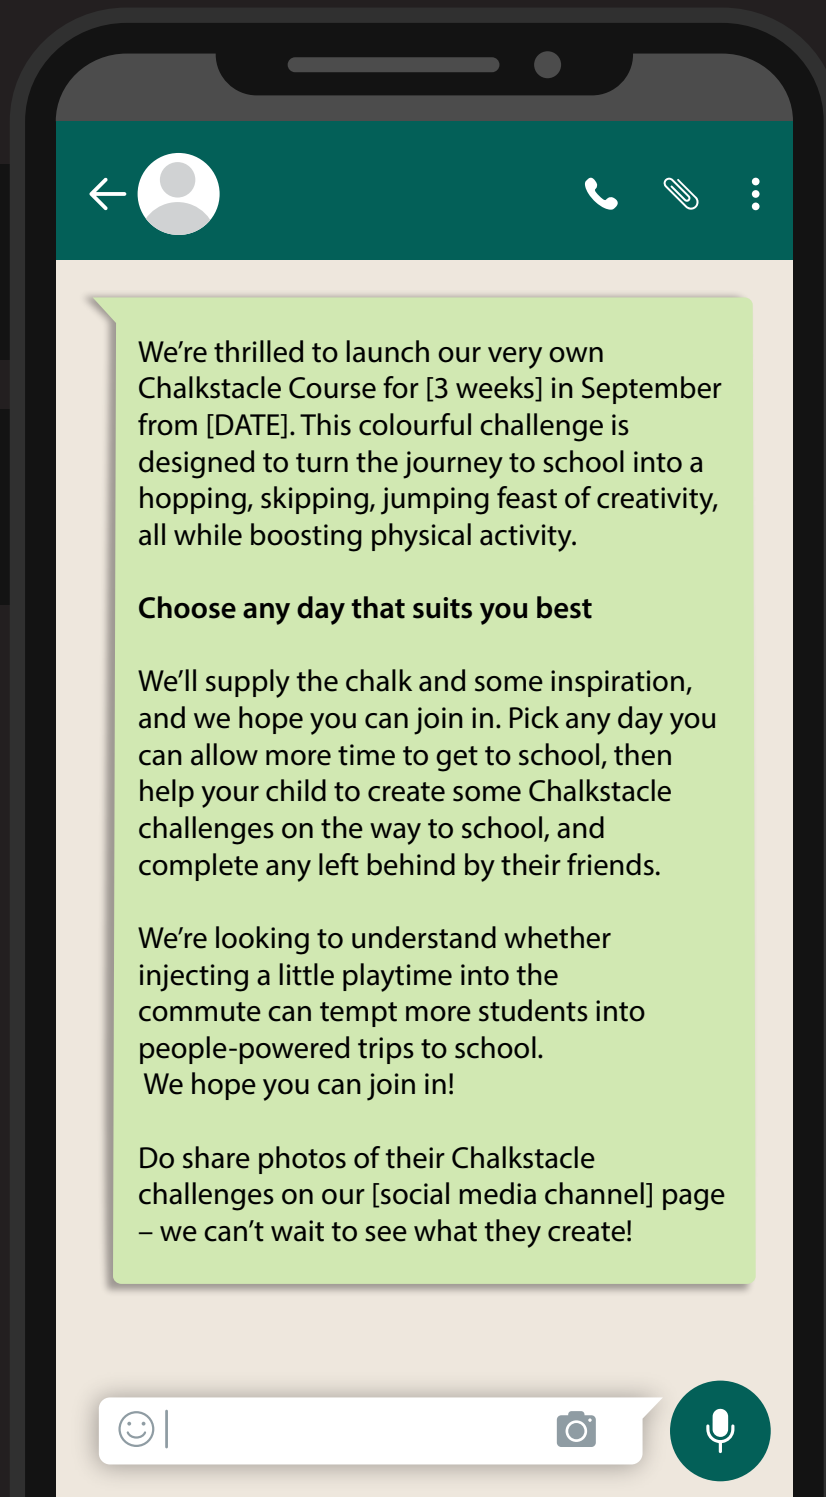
We’re thrilled to launch our very own Chalkstacle Course for [3 weeks] in September from [DATE]. This colourful challenge is designed to turn the journey to school into a hopping, skipping, jumping feast of creativity, all while boosting physical activity.

**Choose any day that suits you best**

We’ll supply the chalk and some inspiration, and we hope you can join in. Pick any day you can allow more time to get to school, then help your child to create some Chalkstacle challenges on the way to school, and complete any left behind by their friends.

We’re looking to understand whether injecting a little playtime into the commute can tempt more students into people-powered trips to school.
We hope you can join in!

Do share photos of their Chalkstacle challenges on our [social media channel] page – we can’t wait to see what they create!